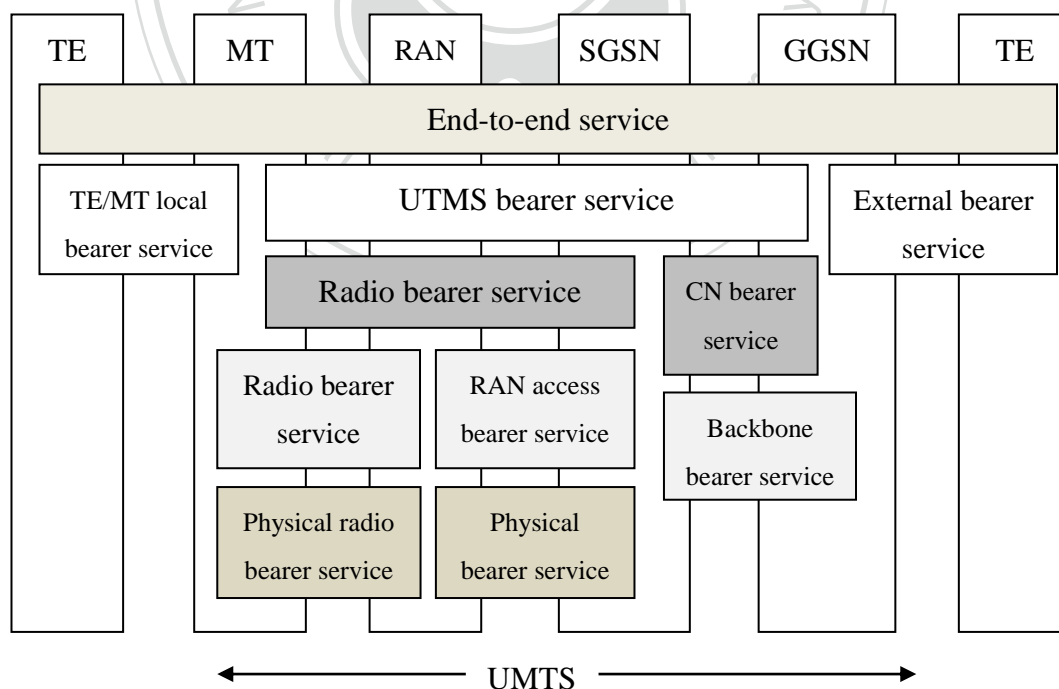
TE

MT

RAN

SGSN

GGSN

TE

End-to-end service

TE/MT local bearer service

UTMS bearer service

External bearer service

Radio bearer service

CN bearer service

Radio bearer service

RAN access bearer service

Backbone bearer service

Physical radio bearer service

Physical bearer service

UMTS